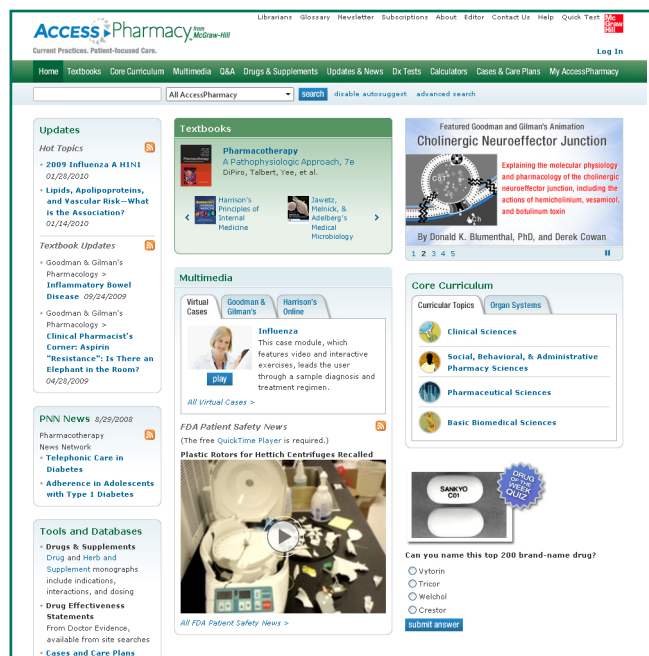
AccessPharmacy from McGraw-Hill
Current Practices. Patient-focused Care.

Librarians Glossary Newsletter Subscriptions About Editor Contact Us Help Quick Test

Mc Graw Hill

Log In

Home Textbooks Core Curriculum Multimedia Q&A Drugs & Supplements Updates & News Dx Tests Calculators Cases & Care Plans My AccessPharmacy

All AccessPharmacy search disable autosuggest advanced search

Updates

Hot Topics

• 2009 Influenza A H1N1 01/28/2010

• Lipids, Apolipoproteins, and Vascular Risk—What is the Association? 01/14/2010

Textbook Updates

• Goodman & Gilman's Pharmacology > Inflammatory Bowel Disease 09/24/2009

• Goodman & Gilman's Pharmacology > Clinical Pharmacist's Corner: Aspirin "Resistance": Is There an Elephant in the Room? 04/28/2009

PNN News 8/29/2008

Pharmacotherapy News Network

• Telephonic Care in Diabetes

• Adherence in Adolescents with Type 1 Diabetes

Tools and Databases

• Drugs & Supplements
Drug and Herb and Supplement monographs include indications, interactions, and dosing

• Drug Effectiveness Statements
From Doctor Evidence, available from site searches

• Cases and Care Plans

Textbooks

Pharmacotherapy
A Pathophysiologic Approach, 7e
DiPiro, Talbert, Yee, et al.

Harrison's Principles of Internal Medicine

Jawetz, Melnick, & Adelberg's Medical Microbiology

Multimedia

Virtual Cases | Goodman & Gilman's | Harrison's Online

Influenza
This case module, which features video and interactive exercises, leads the user through a sample diagnosis and treatment regimen.

play

All Virtual Cases >

FDA Patient Safety News

(The free QuickTime Player is required.)

Plastic Rotors for Hettich Centrifuges Recalled

All FDA Patient Safety News >

Featured Goodman and Gilman's Animation
Cholinergic Neuroeffector Junction

Explaining the molecular physiology and pharmacology of the cholinergic neuroeffector junction, including the actions of hemicholinium, vesamicol, and botulinum toxin

By Donald K. Blumenthal, PhD, and Derek Cowan

1 2 3 4 5

Core Curriculum

Curricular Topics | Organ Systems

Clinical Sciences

Social, Behavioral, & Administrative Pharmacy Sciences

Pharmaceutical Sciences

Basic Biomedical Sciences

SANKYO C01

DRUG OF THE WEEK QUIZ

Can you name this top 200 brand-name drug?

Vytorin
Tricor
Welchol
Crestor

submit answer